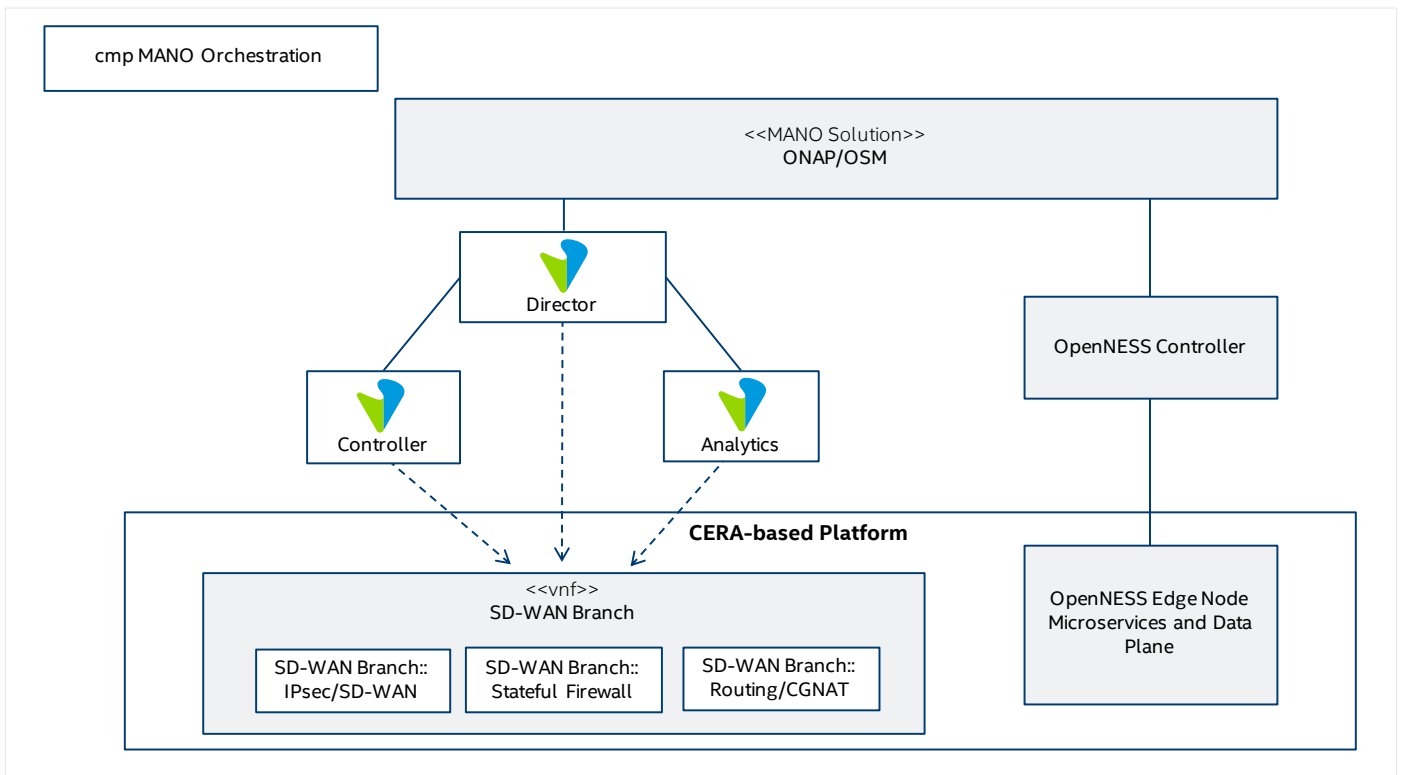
cmp MANO Orchestration

<<MANO Solution>>
ONAP/OSM

Director

Controller

Analytics

OpenNESS Controller

CERA-based Platform

<<vnf>>
SD-WAN Branch

SD-WAN Branch::
IPsec/SD-WAN

SD-WAN Branch::
Stateful Firewall

SD-WAN Branch::
Routing/CGNAT

OpenNESS Edge Node Microservices and Data Plane